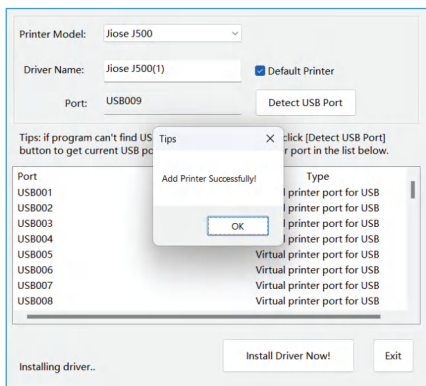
Printer Model: Jiose J500

Driver Name: Jiose J500(1)

Default Printer

Port: USB009

Detect USB Port

Tips: if program can't find US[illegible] click [Detect USB Port] button to get current USB po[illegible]r port in the list below.

| Port | Type |
|---|---|
| USB001 | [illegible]l printer port for USB |
| USB002 | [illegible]l printer port for USB |
| USB003 | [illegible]l printer port for USB |
| USB004 | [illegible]l printer port for USB |
| USB005 | Virtual printer port for USB |
| USB006 | Virtual printer port for USB |
| USB007 | Virtual printer port for USB |
| USB008 | Virtual printer port for USB |

Tips

Add Printer Successfully!

OK

Installing driver..

Install Driver Now!

Exit